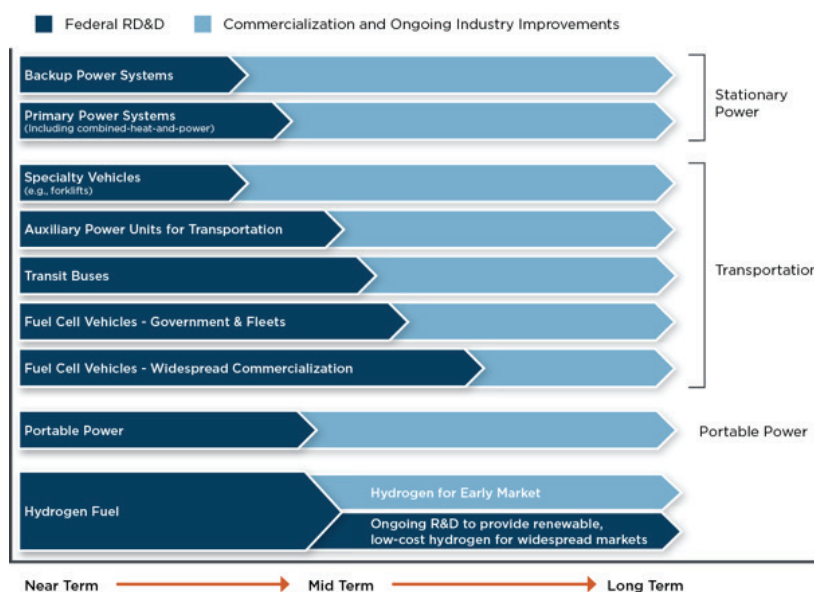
Federal RD&D
Commercialization and Ongoing Industry Improvements

Backup Power Systems

Primary Power Systems
(including combined-heat-and-power)

Stationary Power

Specialty Vehicles
(e.g., forklifts)

Auxiliary Power Units for Transportation

Transit Buses

Fuel Cell Vehicles - Government & Fleets

Fuel Cell Vehicles - Widespread Commercialization

Transportatio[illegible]

Portable Power

Portable Power

Hydrogen Fuel

Hydrogen for Early Market

Ongoing R&D to provide renewable, low-cost hydrogen for widespread markets

Near Term
Mid Term
Long Term